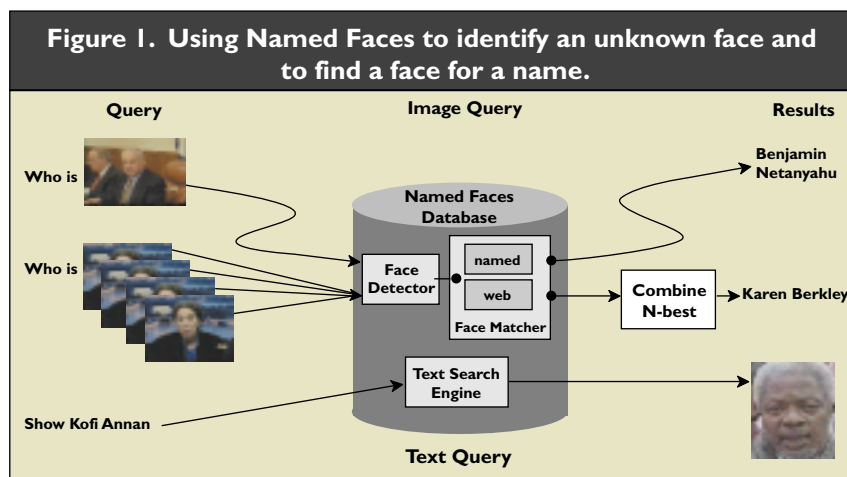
Figure 1. Using Named Faces to identify an unknown face and to find a face for a name.

Query

Image Query

Results

Who is

Benjamin Netanyahu

Named Faces Database

Who is

Face Detector

named

web

Face Matcher

Combine N-best

Karen Berkley

Text Search Engine

Show Kofi Annan

Text Query